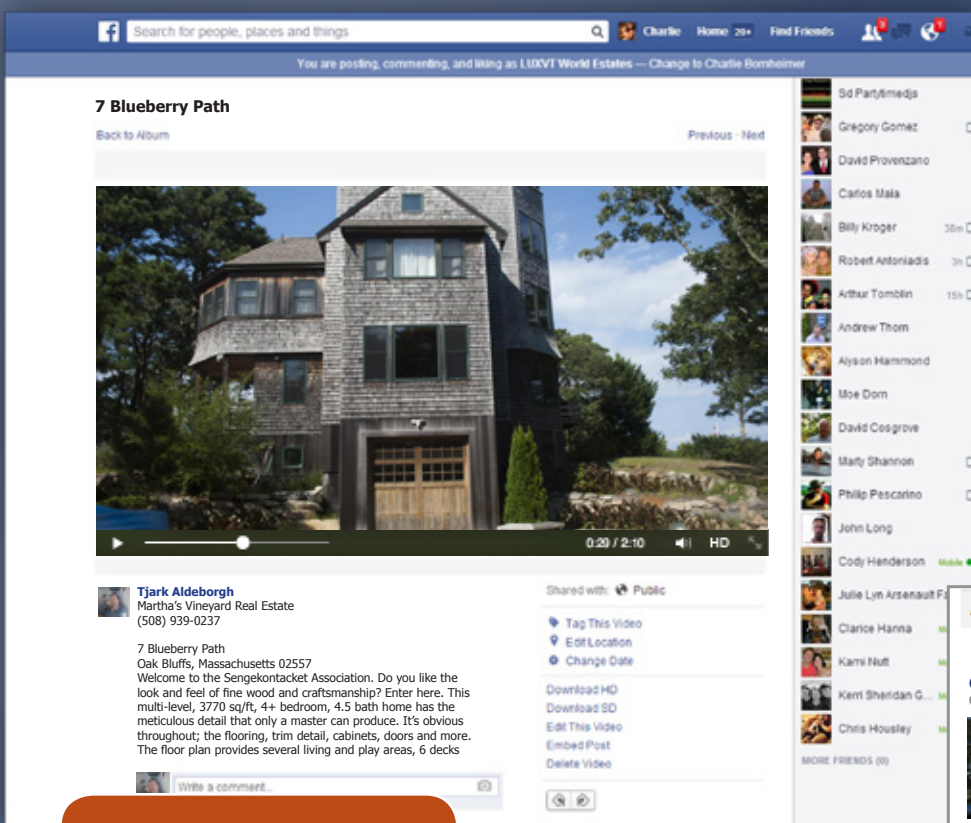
Search for people, places and things
Charlie Home 20+ Find Friends
You are posting, commenting, and liking as LUXVT World Estates — Change to Charlie Bornheimer

7 Blueberry Path
Back to Album
Previous · Next

0:29 / 2:10 HD

Tjark Aldeborgh
Martha's Vineyard Real Estate
(508) 939-0237

7 Blueberry Path
Oak Bluffs, Massachusetts 02557
Welcome to the Sengekontacket Association. Do you like the look and feel of fine wood and craftsmanship? Enter here. This multi-level, 3770 sq/ft, 4+ bedroom, 4.5 bath home has the meticulous detail that only a master can produce. It's obvious throughout; the flooring, trim detail, cabinets, doors and more. The floor plan provides several living and play areas, 6 decks

Write a comment...

Shared with: Public
Tag This Video
Edit Location
Change Date
Download HD
Download SD
Edit This Video
Embed Post
Delete Video

Sd Partytimedjs
Gregory Gomez
David Provenzano
Carlos Maia
Billy Kroger 38m
Robert Antoniadis 3h
Arthur Tomblin 15h
Andrew Thom
Alyson Hammond
Moe Dom
David Cosgrove
Marty Shannon
Philip Pescarino
John Long
Cody Henderson Mobile
Julie Lyn Arsenault F
Clarice Hanna
Kami Nutt
Kerri Sheridan G...
Chris Housley
MORE FRIENDS (0)